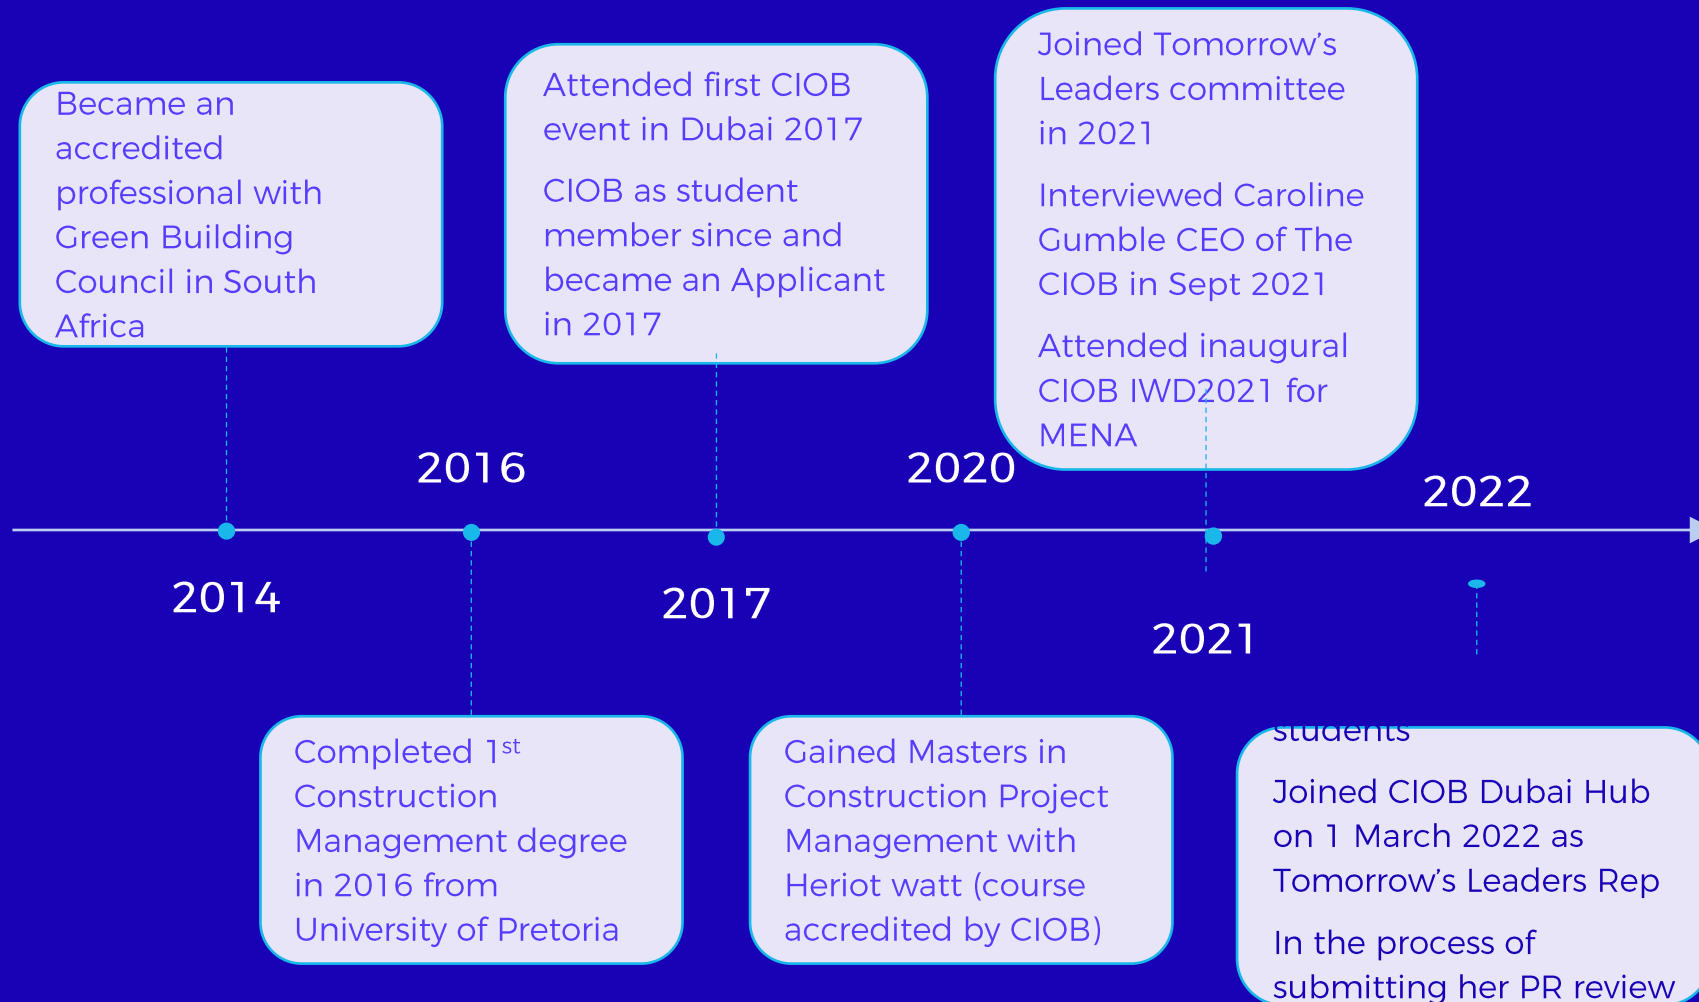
Became an accredited professional with Green Building Council in South Africa

Attended first CIOB event in Dubai 2017

CIOB as student member since and became an Applicant in 2017

Joined Tomorrow's Leaders committee in 2021

Interviewed Caroline Gumble CEO of The CIOB in Sept 2021

Attended inaugural CIOB IWD2021 for MENA

2016

2020

2022

2014

2017

2021

Completed 1$^{st}$ Construction Management degree in 2016 from University of Pretoria

Gained Masters in Construction Project Management with Heriot watt (course accredited by CIOB)

students

Joined CIOB Dubai Hub on 1 March 2022 as Tomorrow's Leaders Rep

In the process of submitting her PR review